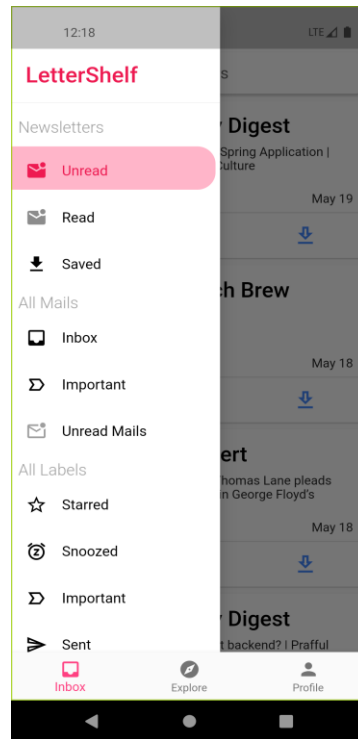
12:18

LTE

LetterShelf

Newsletters

Unread

Read

Saved

All Mails

Inbox

Important

Unread Mails

All Labels

Starred

Snoozed

Important

Sent

s

y Digest

Spring Application | ulture

May 19

ch Brew

May 18

ert

homas Lane pleads in George Floyd's

May 18

y Digest

t backend? | Prafful

Inbox

Explore

Profile